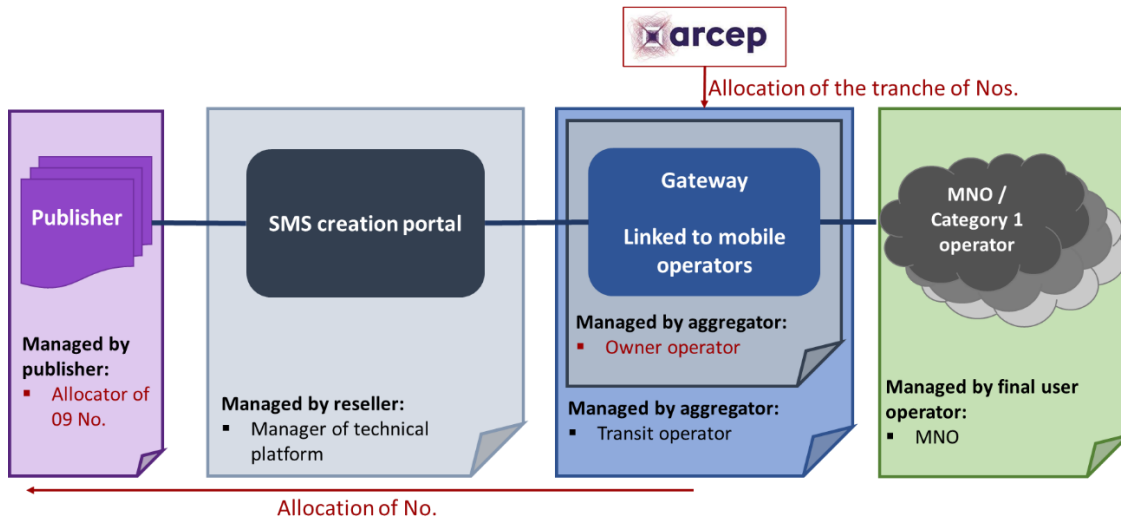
arcep

Allocation of the tranche of Nos.

Publisher

Managed by publisher:
- Allocator of 09 No.

SMS creation portal

Managed by reseller:
- Manager of technical platform

Gateway

Linked to mobile operators

Managed by aggregator:
- Owner operator

Managed by aggregator:
- Transit operator

MNO / Category 1 operator

Managed by final user operator:
- MNO

Allocation of No.